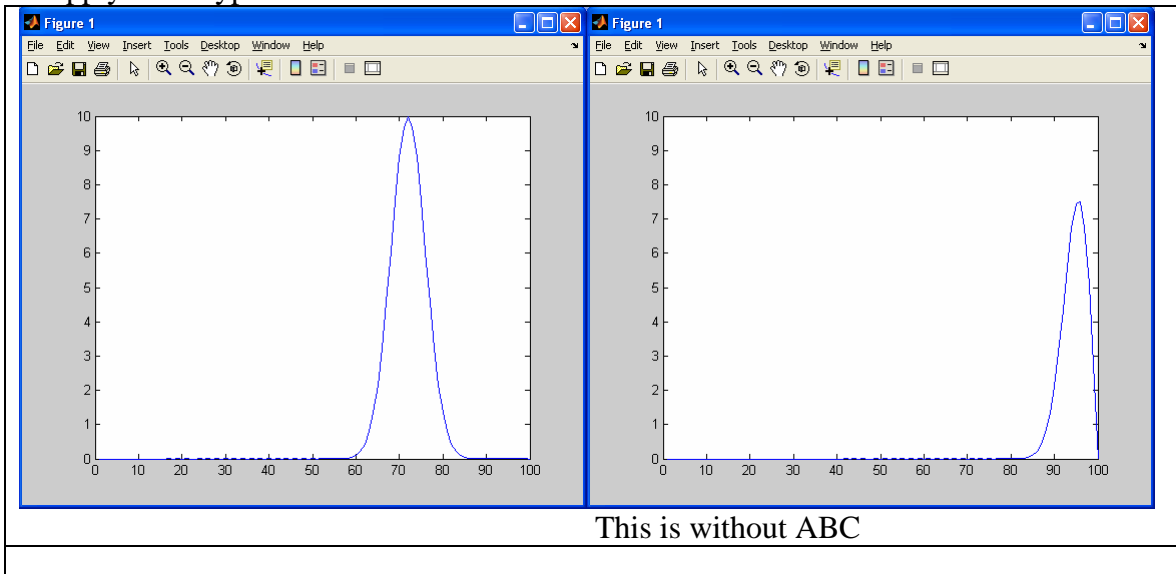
Figure 1

File Edit View Insert Tools Desktop Window Help

10
9
8
7
6
5
4
3
2
1
0
0 10 20 30 40 50 60 70 80 90 100

Figure 1

File Edit View Insert Tools Desktop Window Help

10
9
8
7
6
5
4
3
2
1
0
0 10 20 30 40 50 60 70 80 90 100

This is without ABC